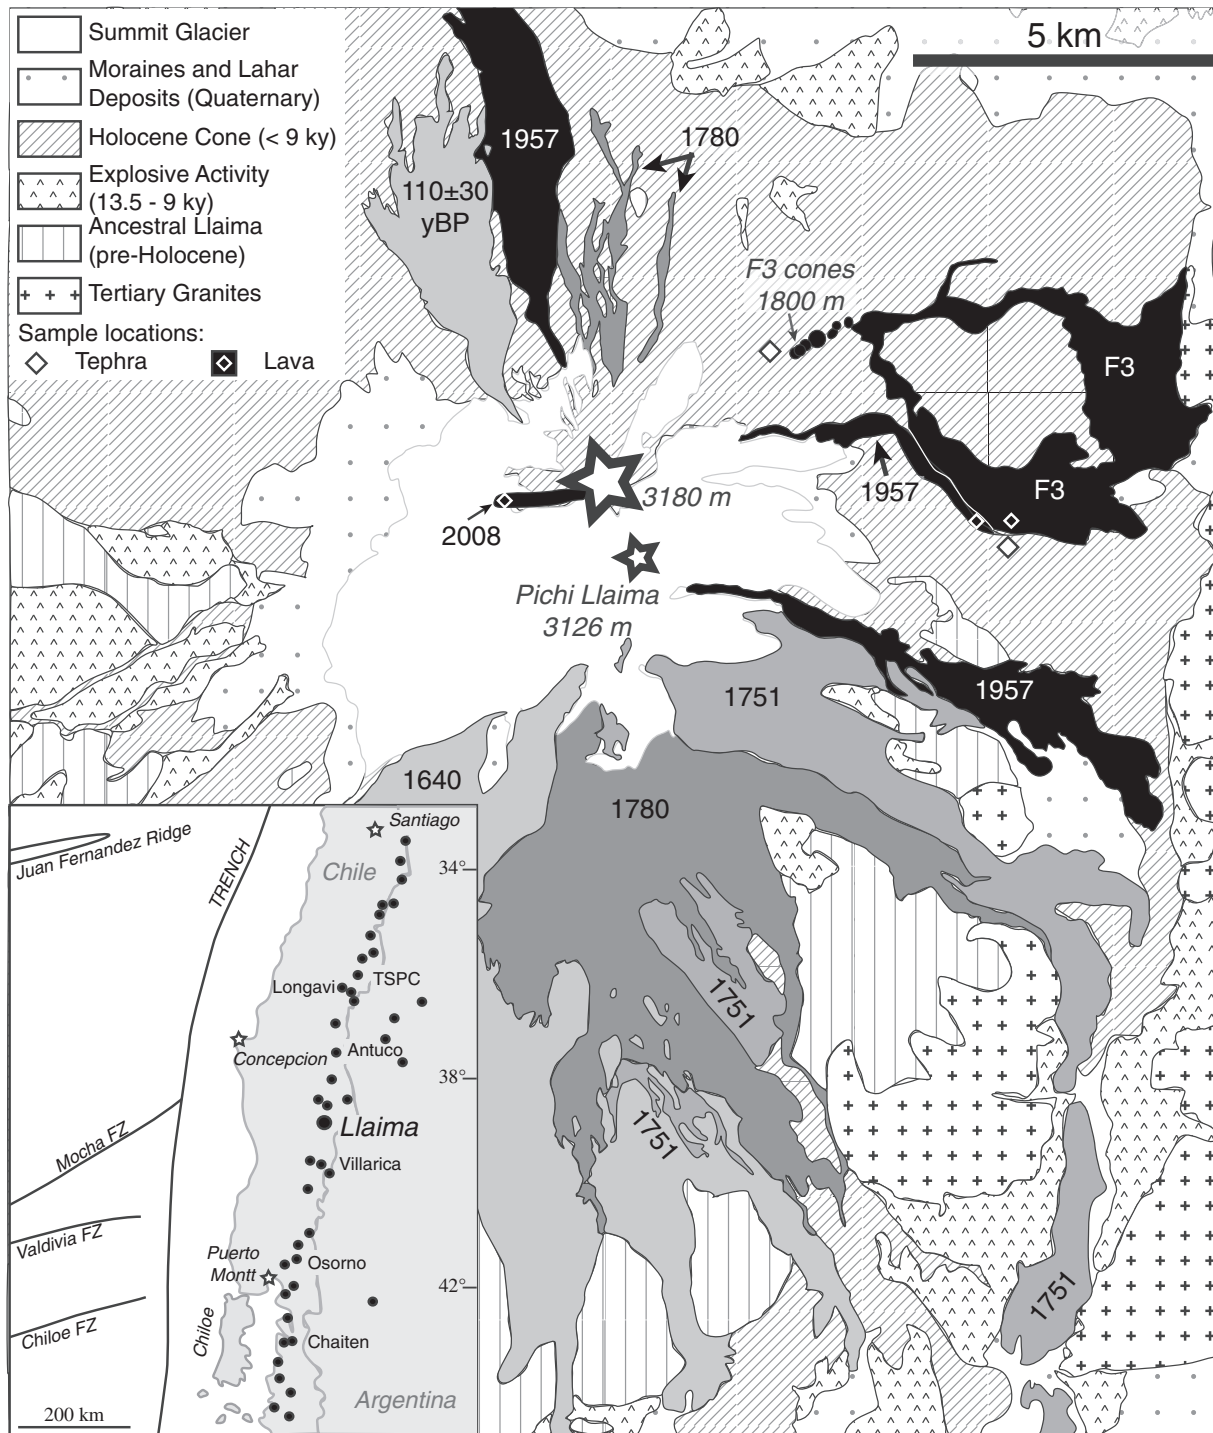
Summit Glacier
Moraines and Lahar Deposits (Quaternary)
Holocene Cone (< 9 ky)
Explosive Activity (13.5 - 9 ky)
Ancestral Llaima (pre-Holocene)
Tertiary Granites
Sample locations:
Tephra
Lava

5 km

1957
1780
110±30 yBP
F3 cones 1800 m
F3
F3
1957
3180 m
2008
Pichi Llaima 3126 m
1751
1957
1640
1780
1751
1751
1751

Juan Fernandez Ridge
TRENCH
Santiago
Chile
34°
Longavi
TSPC
Concepcion
Antuco
38°
Llaima
Mocha FZ
Villarica
Valdivia FZ
Puerto Montt
Osorno
42°
Chiloe FZ
Chiloe
Chaiten
Argentina
200 km